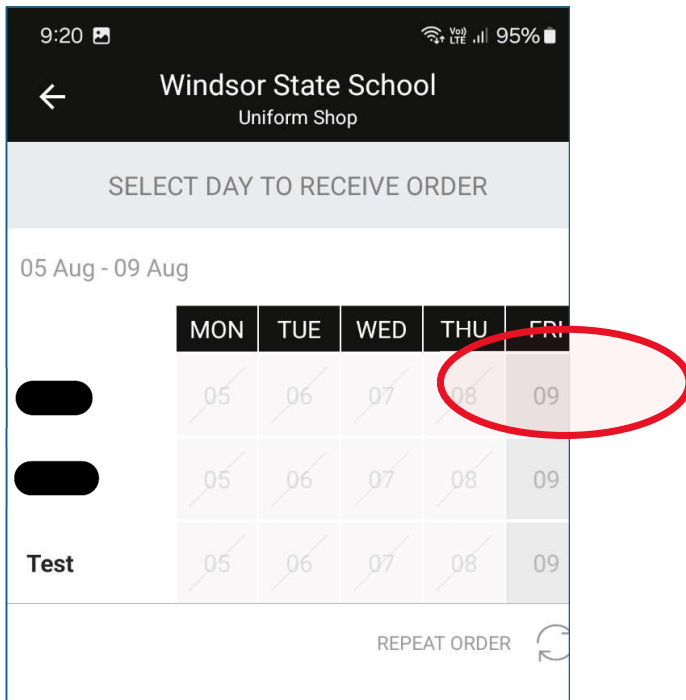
9:20 95%

Windsor State School
Uniform Shop

SELECT DAY TO RECEIVE ORDER

05 Aug - 09 Aug

| | MON | TUE | WED | THU | FRI |
|---|---|---|---|---|---|
| | 05 | 06 | 07 | 08 | 09 |
| | 05 | 06 | 07 | 08 | 09 |
| Test | 05 | 06 | 07 | 08 | 09 |

REPEAT ORDER